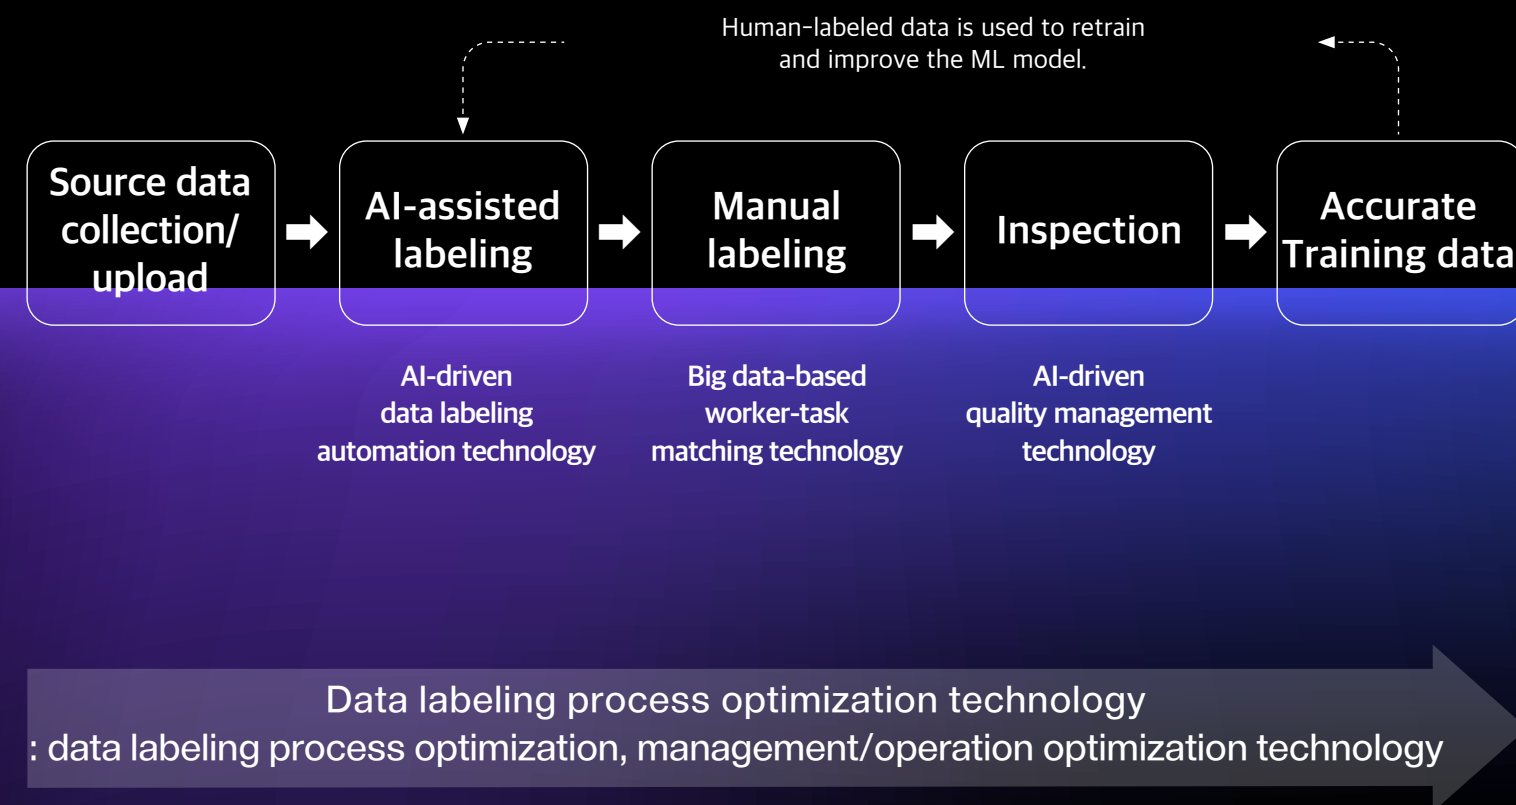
Human-labeled data is used to retrain and improve the ML model.

Source data collection/ upload

AI-assisted labeling

Manual labeling

Inspection

Accurate Training data

AI-driven data labeling automation technology

Big data-based worker-task matching technology

AI-driven quality management technology

Data labeling process optimization technology
: data labeling process optimization, management/operation optimization technology